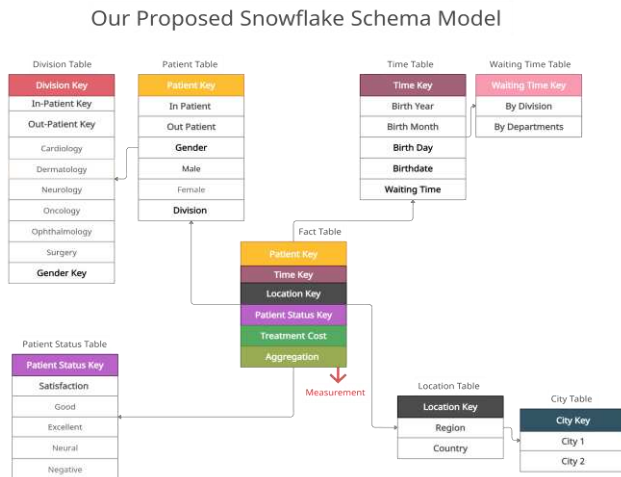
Our Proposed Snowflake Schema Model

Division Table

| Division Key |
|---|
| In-Patient Key |
| Out-Patient Key |
| Cardiology |
| Dermatology |
| Neurology |
| Oncology |
| Ophthalmology |
| Surgery |
| Gender Key |

Patient Table

| Patient Key |
|---|
| In Patient |
| Out Patient |
| Gender |
| Male |
| Female |
| Division |

Time Table

| Time Key |
|---|
| Birth Year |
| Birth Month |
| Birth Day |
| Birthdate |
| Waiting Time |

Waiting Time Table

| Waiting Time Key |
|---|
| By Division |
| By Departments |

Fact Table

| Patient Key |
|---|
| Time Key |
| Location Key |
| Patient Status Key |
| Treatment Cost |
| Aggregation |

Measurement

Patient Status Table

| Patient Status Key |
|---|
| Satisfaction |
| Good |
| Excellent |
| Neural |
| Negative |

Location Table

| Location Key |
|---|
| Region |
| Country |

City Table

| City Key |
|---|
| City 1 |
| City 2 |